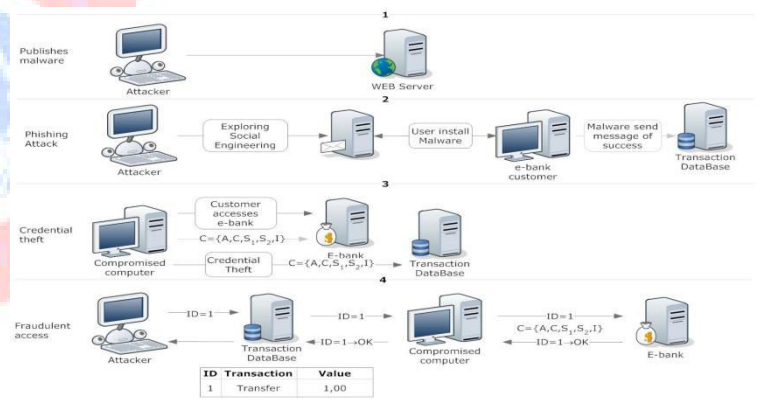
1

Publishes malware

Attacker

WEB Server

2

Phishing Attack

Attacker

Exploring Social Engineering

User install Malware

e-bank customer

Malware send message of success

Transaction DataBase

3

Credential theft

Customer accesses e-bank

E-bank

$C=\{A,C,S_1,S_2,I\}$

Compromised computer

Credential Theft

$C=\{A,C,S_1,S_2,I\}$

Transaction DataBase

4

Fraudulent access

Attacker

ID=1

Transaction DataBase

ID=1

ID=1→OK

Compromised computer

ID=1

$C=\{A,C,S_1,S_2,I\}$

ID=1→OK

E-bank

| ID | Transaction | Value |
|---|---|---|
| 1 | Transfer | 1,00 |